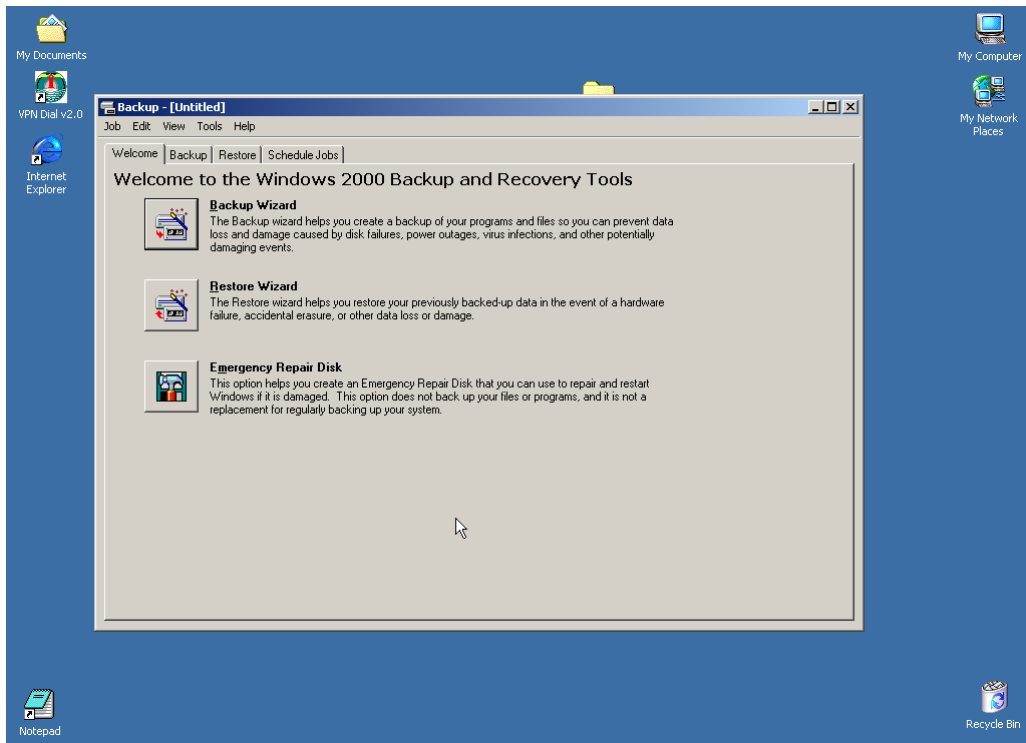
My Documents

VPN Dial v2.0

Internet Explorer

My Computer

My Network Places

Backup - [Untitled]

Job Edit View Tools Help

Welcome | Backup | Restore | Schedule Jobs

Welcome to the Windows 2000 Backup and Recovery Tools

Backup Wizard
The Backup wizard helps you create a backup of your programs and files so you can prevent data loss and damage caused by disk failures, power outages, virus infections, and other potentially damaging events.

Restore Wizard
The Restore wizard helps you restore your previously backed-up data in the event of a hardware failure, accidental erasure, or other data loss or damage.

Emergency Repair Disk
This option helps you create an Emergency Repair Disk that you can use to repair and restart Windows if it is damaged. This option does not back up your files or programs, and it is not a replacement for regularly backing up your system.

Notepad

Recycle Bin